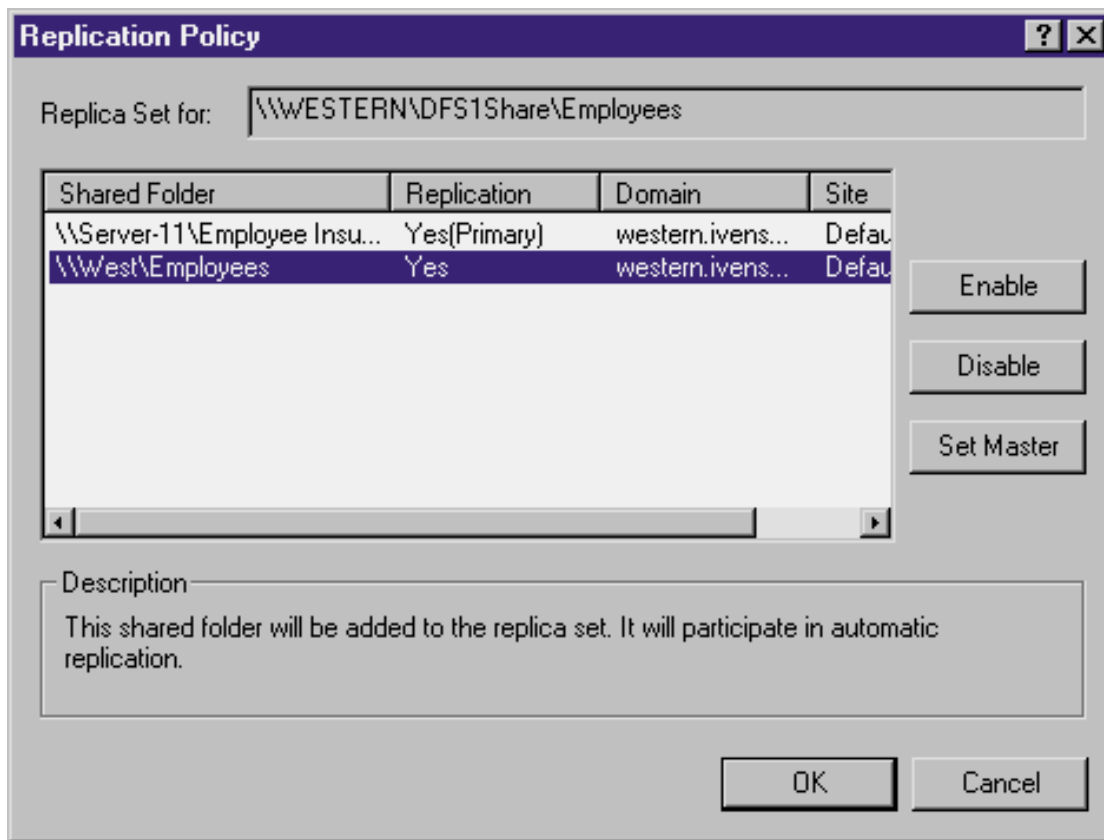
Replication Policy

?

Replica Set for: \\WESTERN\DFS1Share\Employees

| Shared Folder | Replication | Domain | Site |
|---|---|---|---|
| \\Server-11\Employee Insu... | Yes(Primary) | western.ivens... | Defau |
| \\West\Employees | Yes | western.ivens... | Defau |

Enable

Disable

Set Master

Description

This shared folder will be added to the replica set. It will participate in automatic replication.

OK

Cancel